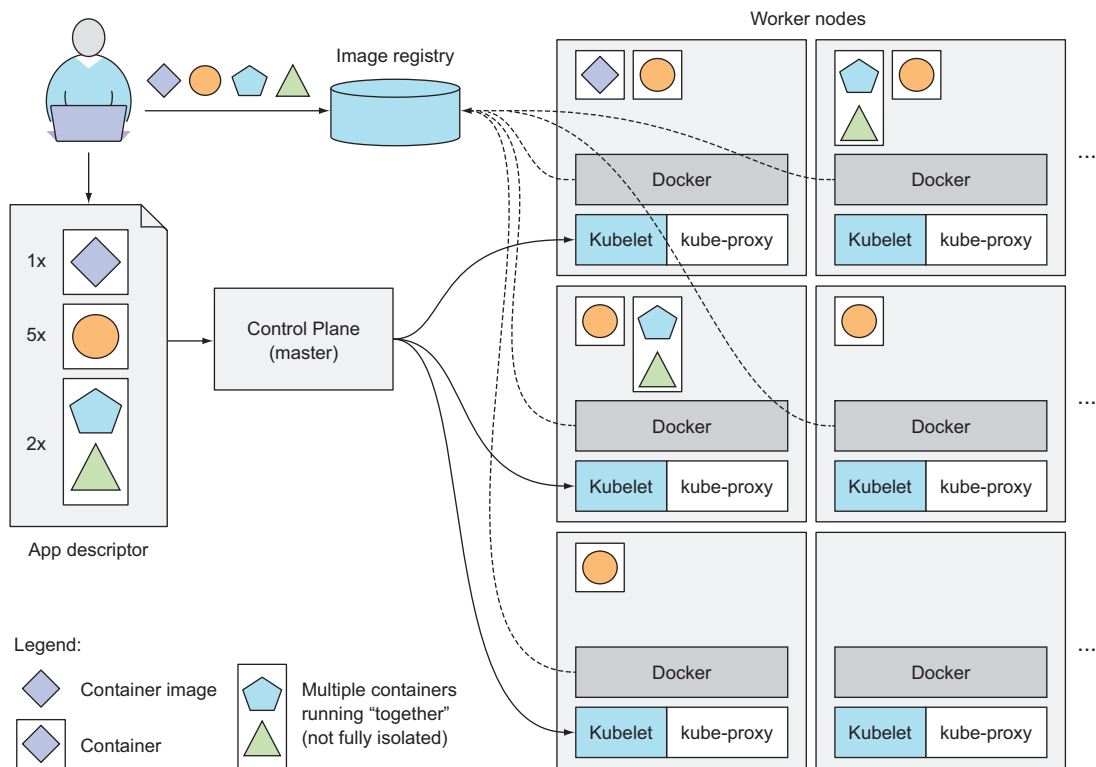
Worker nodes

Image registry

Docker
Kubelet kube-proxy

Docker
Kubelet kube-proxy

...

1x

5x

2x

Control Plane (master)

Docker
Kubelet kube-proxy

Docker
Kubelet kube-proxy

...

App descriptor

Docker
Kubelet kube-proxy

Docker
Kubelet kube-proxy

...

Legend:

Container image

Container

Multiple containers running “together” (not fully isolated)